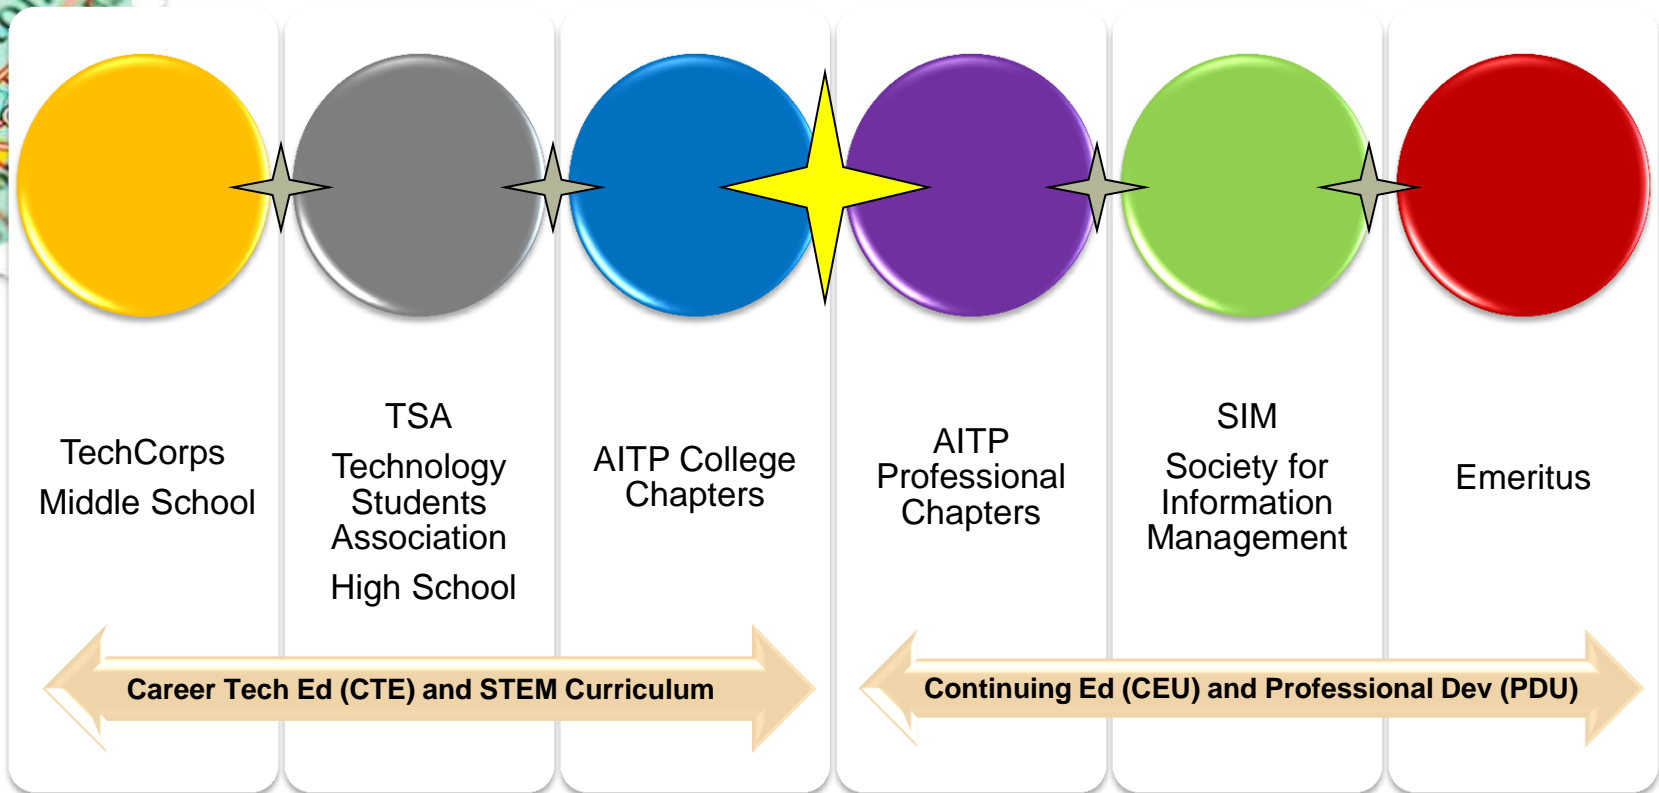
TechCorps
Middle School

TSA
Technology Students Association
High School

AITP College Chapters

AITP Professional Chapters

SIM
Society for Information Management

Emeritus

Career Tech Ed (CTE) and STEM Curriculum

Continuing Ed (CEU) and Professional Dev (PDU)